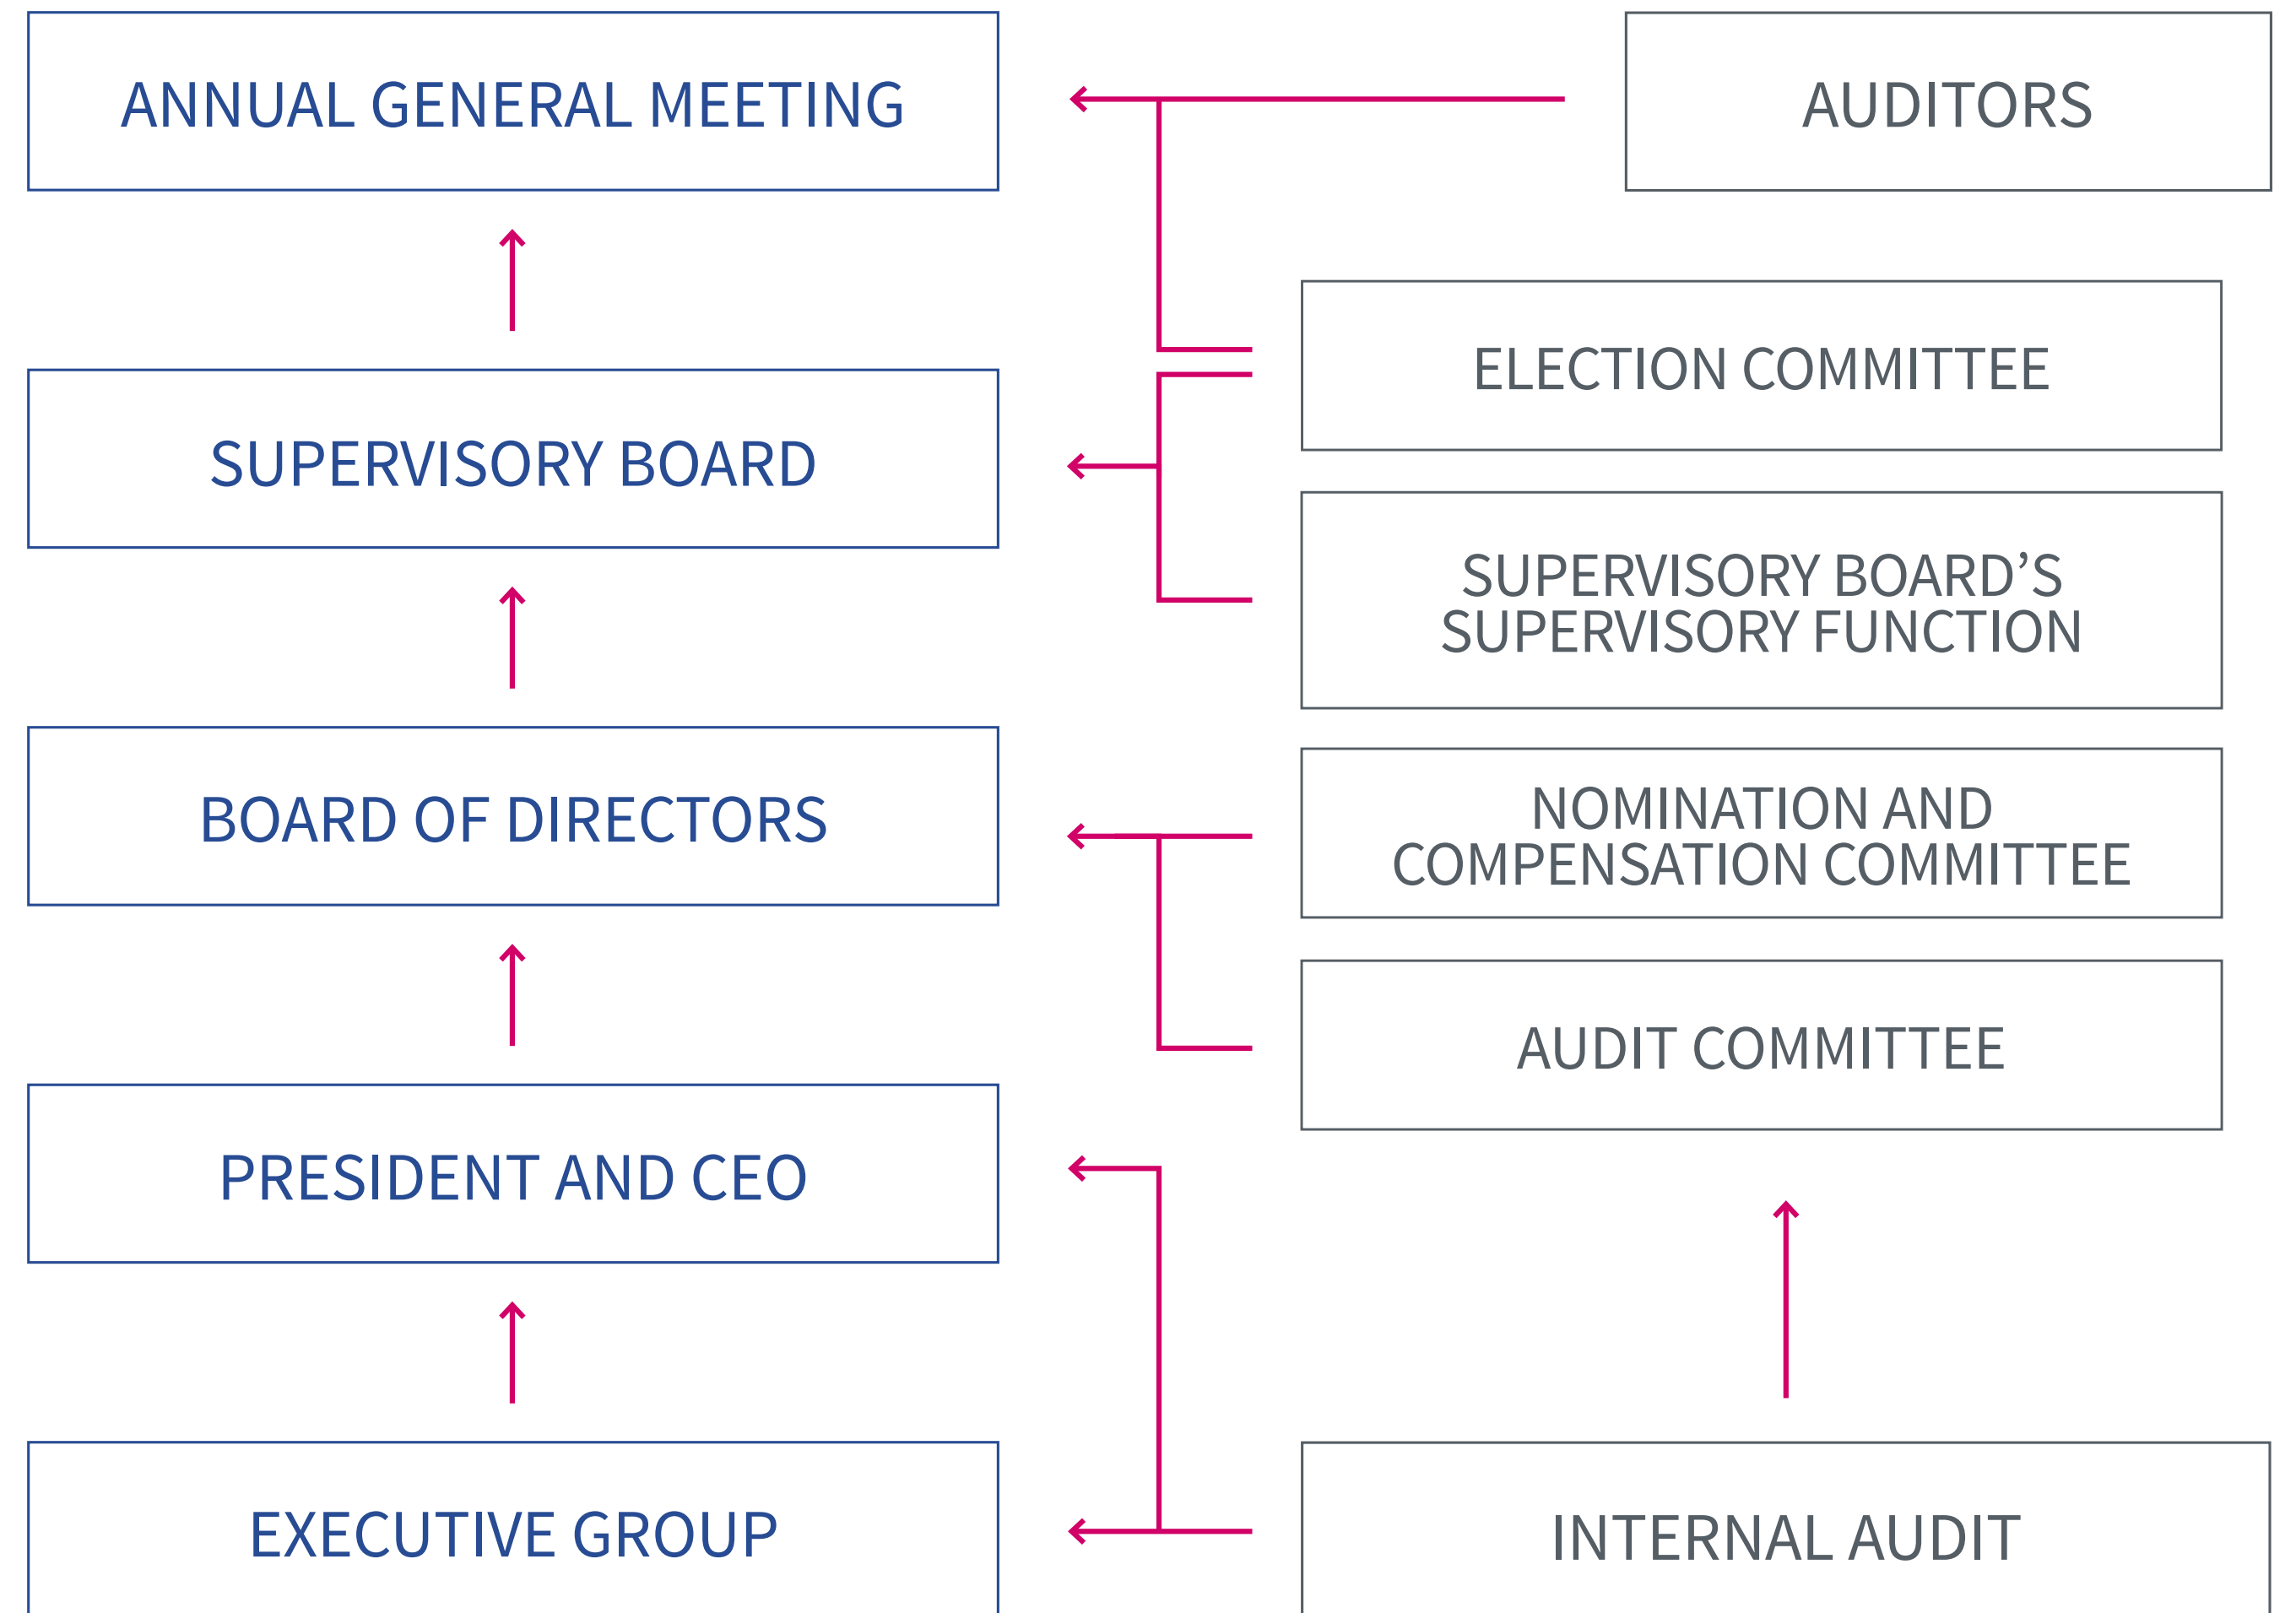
ANNUAL GENERAL MEETING

AUDITORS

ELECTION COMMITTEE

SUPERVISORY BOARD

SUPERVISORY BOARD’S SUPERVISORY FUNCTION

BOARD OF DIRECTORS

NOMINATION AND COMPENSATION COMMITTEE

AUDIT COMMITTEE

PRESIDENT AND CEO

EXECUTIVE GROUP

INTERNAL AUDIT